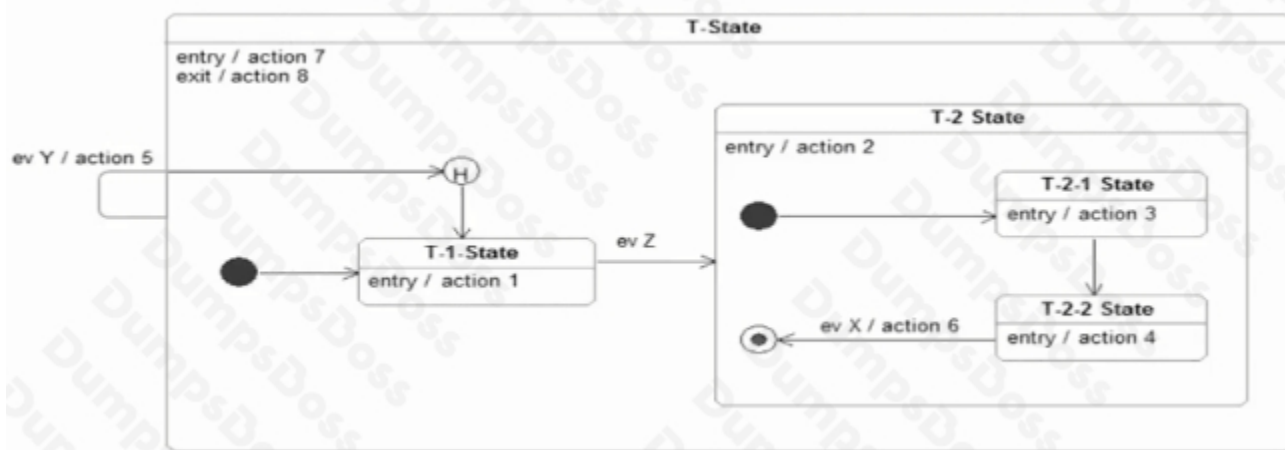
T-State

entry / action 7
exit / action 8

ev Y / action 5

H

T-1-State
entry / action 1

ev Z

T-2 State
entry / action 2

T-2-1 State
entry / action 3

T-2-2 State
entry / action 4

ev X / action 6

DumpsBoss